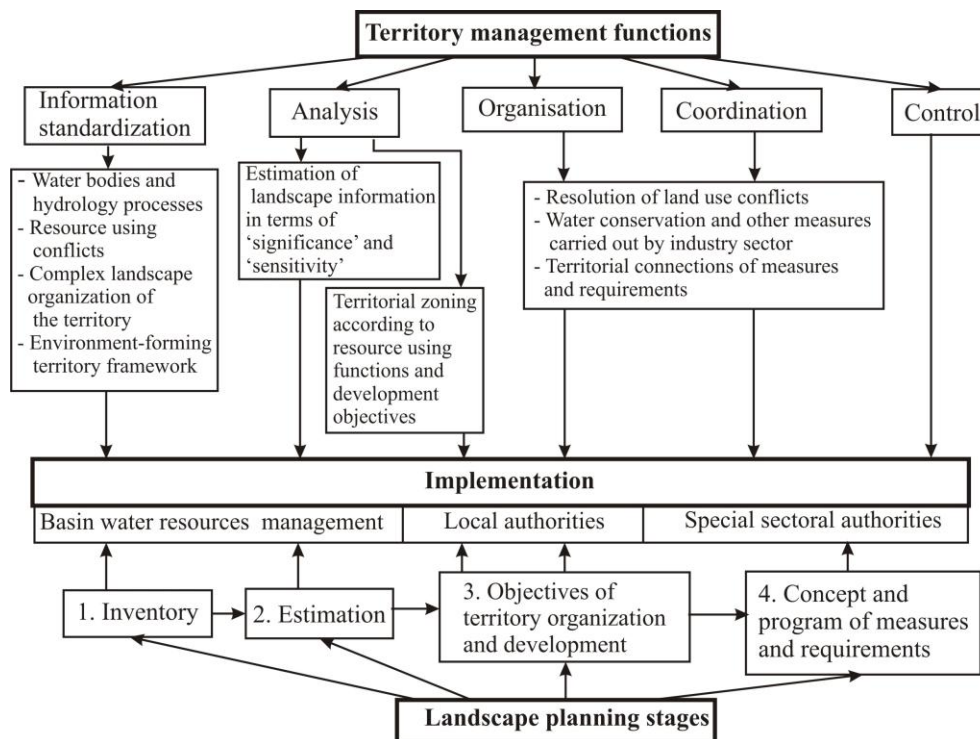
Territory management functions

Information standardization

Analysis

Organisation

Coordination

Control

- Water bodies and hydrology processes
- Resource using conflicts
- Complex landscape organization of the territory
- Environment-forming territory framework

Estimation of landscape information in terms of 'significance' and 'sensitivity'

Territorial zoning according to resource using functions and development objectives

- Resolution of land use conflicts
- Water conservation and other measures carried out by industry sector
- Territorial connections of measures and requirements

Implementation

Basin water resources management

Local authorities

Special sectoral authorities

1. Inventory

2. Estimation

3. Objectives of territory organization and development

4. Concept and program of measures and requirements

Landscape planning stages